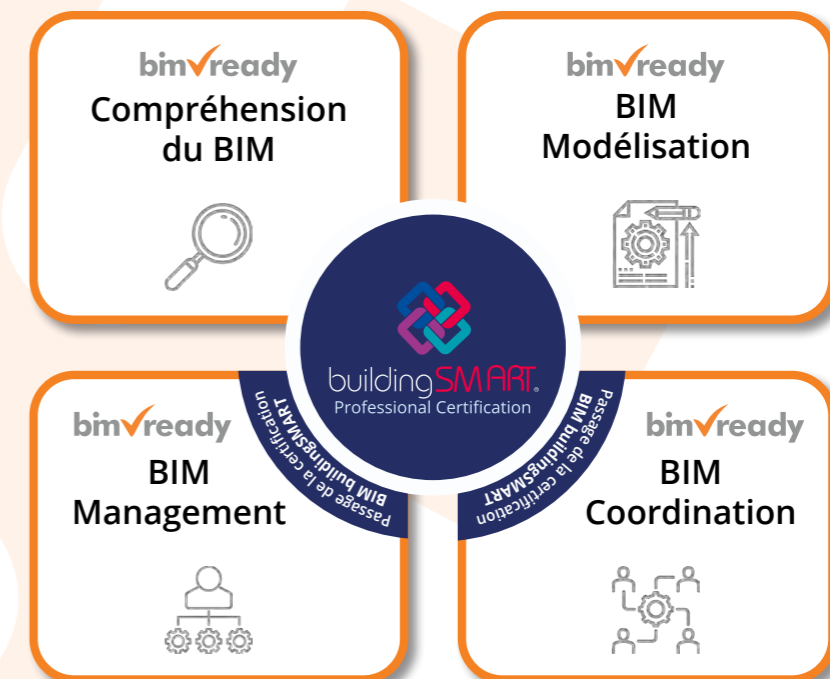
bimready
Compréhension du BIM

bimready
BIM
Modélisation

buildingSMART
Professional Certification

Passage de la certification BIM buildingSMART

Passage de la certification BIM buildingSMART

bimready
BIM
Management

bimready
BIM
Coordination